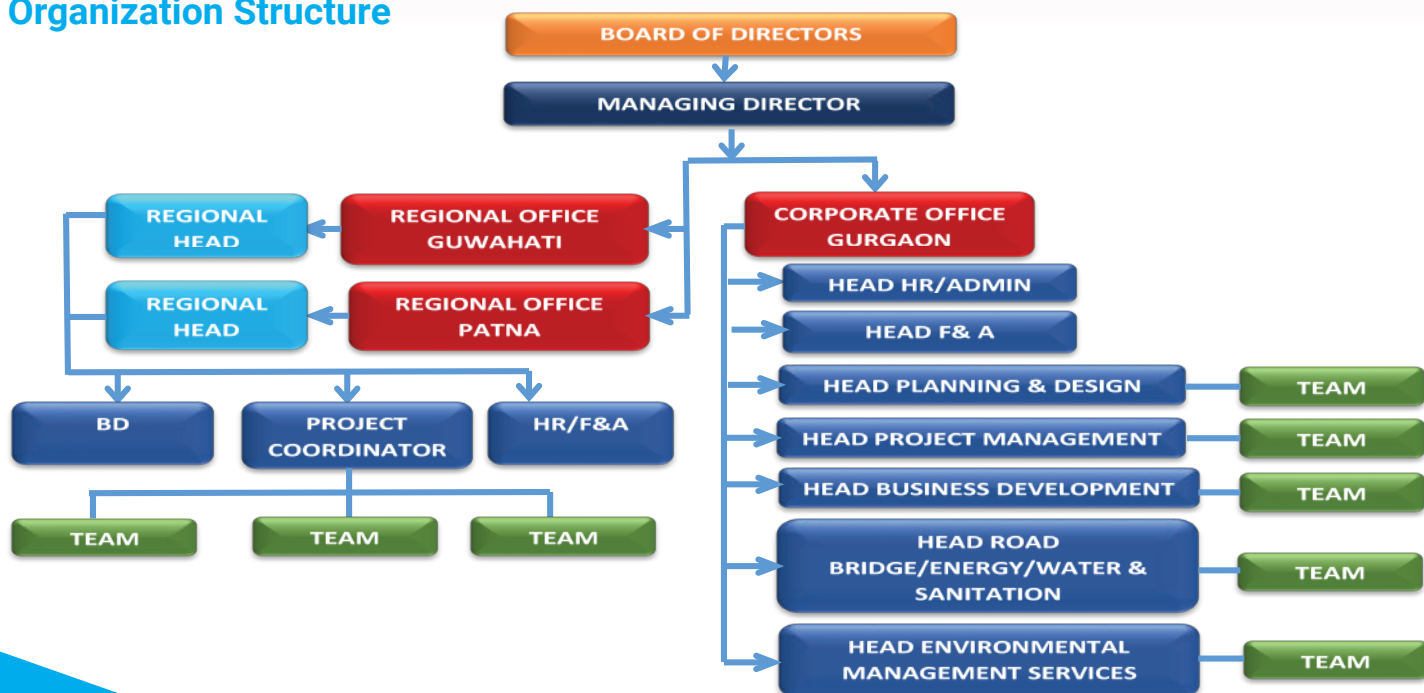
Organization Structure

BOARD OF DIRECTORS

MANAGING DIRECTOR

REGIONAL HEAD

REGIONAL OFFICE GUWAHATI

REGIONAL HEAD

REGIONAL OFFICE PATNA

CORPORATE OFFICE GURGAON

HEAD HR/ADMIN

HEAD F& A

HEAD PLANNING & DESIGN

TEAM

HEAD PROJECT MANAGEMENT

TEAM

HEAD BUSINESS DEVELOPMENT

TEAM

HEAD ROAD BRIDGE/ENERGY/WATER & SANITATION

TEAM

HEAD ENVIRONMENTAL MANAGEMENT SERVICES

TEAM

BD

PROJECT COORDINATOR

HR/F&A

TEAM

TEAM

TEAM